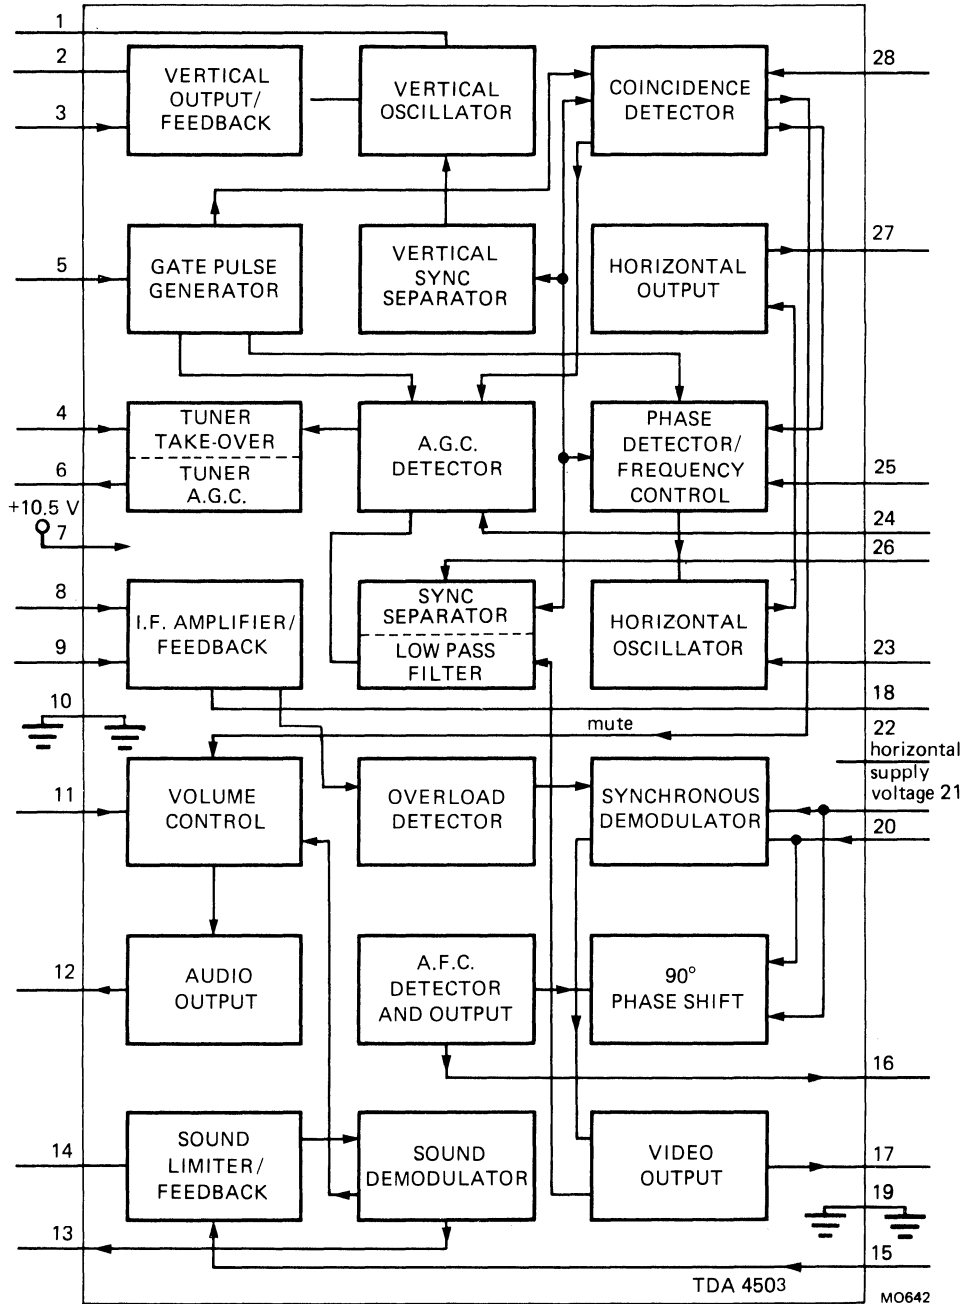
1
2
3
VERTICAL OUTPUT/ FEEDBACK
VERTICAL OSCILLATOR
COINCIDENCE DETECTOR
28
5
GATE PULSE GENERATOR
VERTICAL SYNC SEPARATOR
HORIZONTAL OUTPUT
27
4
6
TUNER TAKE-OVER
TUNER A.G.C.
A.G.C. DETECTOR
PHASE DETECTOR/ FREQUENCY CONTROL
25
+10.5 V
7
24
26
8
9
I.F. AMPLIFIER/ FEEDBACK
SYNC SEPARATOR
LOW PASS FILTER
HORIZONTAL OSCILLATOR
23
10
18
mute
22
horizontal supply voltage 21
11
VOLUME CONTROL
OVERLOAD DETECTOR
SYNCHRONOUS DEMODULATOR
20
12
AUDIO OUTPUT
A.F.C. DETECTOR AND OUTPUT
90° PHASE SHIFT
16
14
SOUND LIMITER/ FEEDBACK
SOUND DEMODULATOR
VIDEO OUTPUT
17
19
13
15
TDA 4503
MO642